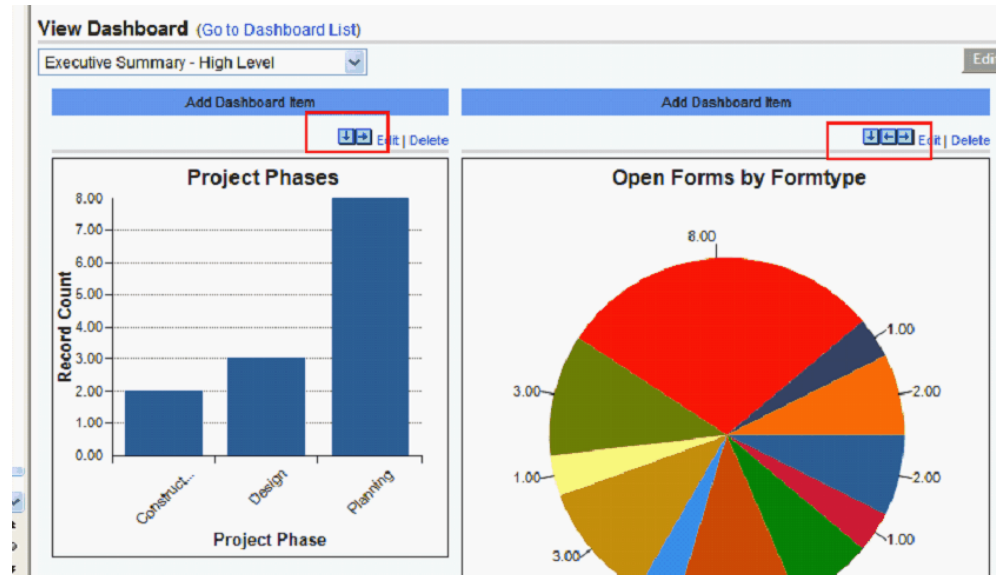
View Dashboard (Go to Dashboard List)

Executive Summary - High Level

Edi

Add Dashboard Item

Edit | Delete

Project Phases

8.00
7.00
6.00
5.00
4.00
3.00
2.00
1.00
0.00

Record Count

Construct...
Design
Planning

Project Phase

Add Dashboard Item

Edit | Delete

Open Forms by Formtype

8.00
1.00
2.00
3.00
1.00
2.00
1.00
3.00